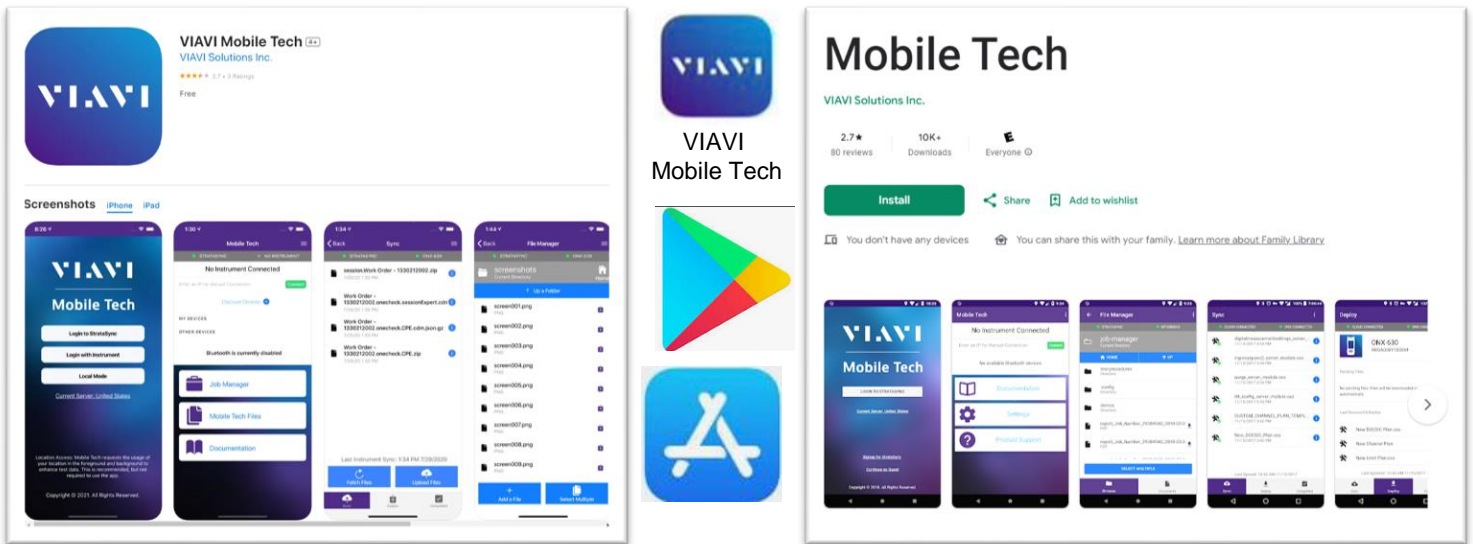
VIAVI Mobile Tech 4+
VIAVI Solutions Inc.
★★★★☆ 2.7 • 3 Ratings
Free

VIAVI

Screenshots iPhone iPad

VIAVI
Mobile Tech
Login to StrataSync
Login with Instrument
Local Mode
Current Server: United States
Copyright © 2021. All Rights Reserved.

Mobile Tech
No Instrument Connected
Discover Devices
MY DEVICES
OTHER DEVICES
Bluetooth is currently disabled
Job Manager
Mobile Tech Files
Documentation

Back Sync
session.Work Order - 1330212002.zip
Work Order - 1330212002.onecheck.sessionExpert.cdm
Work Order - 1330212002.onecheck.CPE.cdm.json.gz
Work Order - 1330212002.onecheck.CPE.zip
Last Instrument Sync: 1:34 PM 7/28/2020
Fetch Files
Upload Files

Back File Manager
screenshots
Up a Folder
screen001.png
screen002.png
screen003.png
screen004.png
screen005.png
screen006.png
screen007.png
screen008.png
screen009.png
Add a File
Select Multiple

VIAVI
VIAVI
Mobile Tech

Mobile Tech
VIAVI Solutions Inc.
2.7★
80 reviews
10K+
Downloads
E
Everyone ⓘ
Install
Share
Add to wishlist
You don't have any devices
You can share this with your family. Learn more about Family Library

VIAVI
Mobile Tech
Mobile Tech
No Instrument Connected
Documentation
Settings
Product Support
File Manager
job-manager
SELECT MULTIPLE
Sync
Deploy
ONX-630